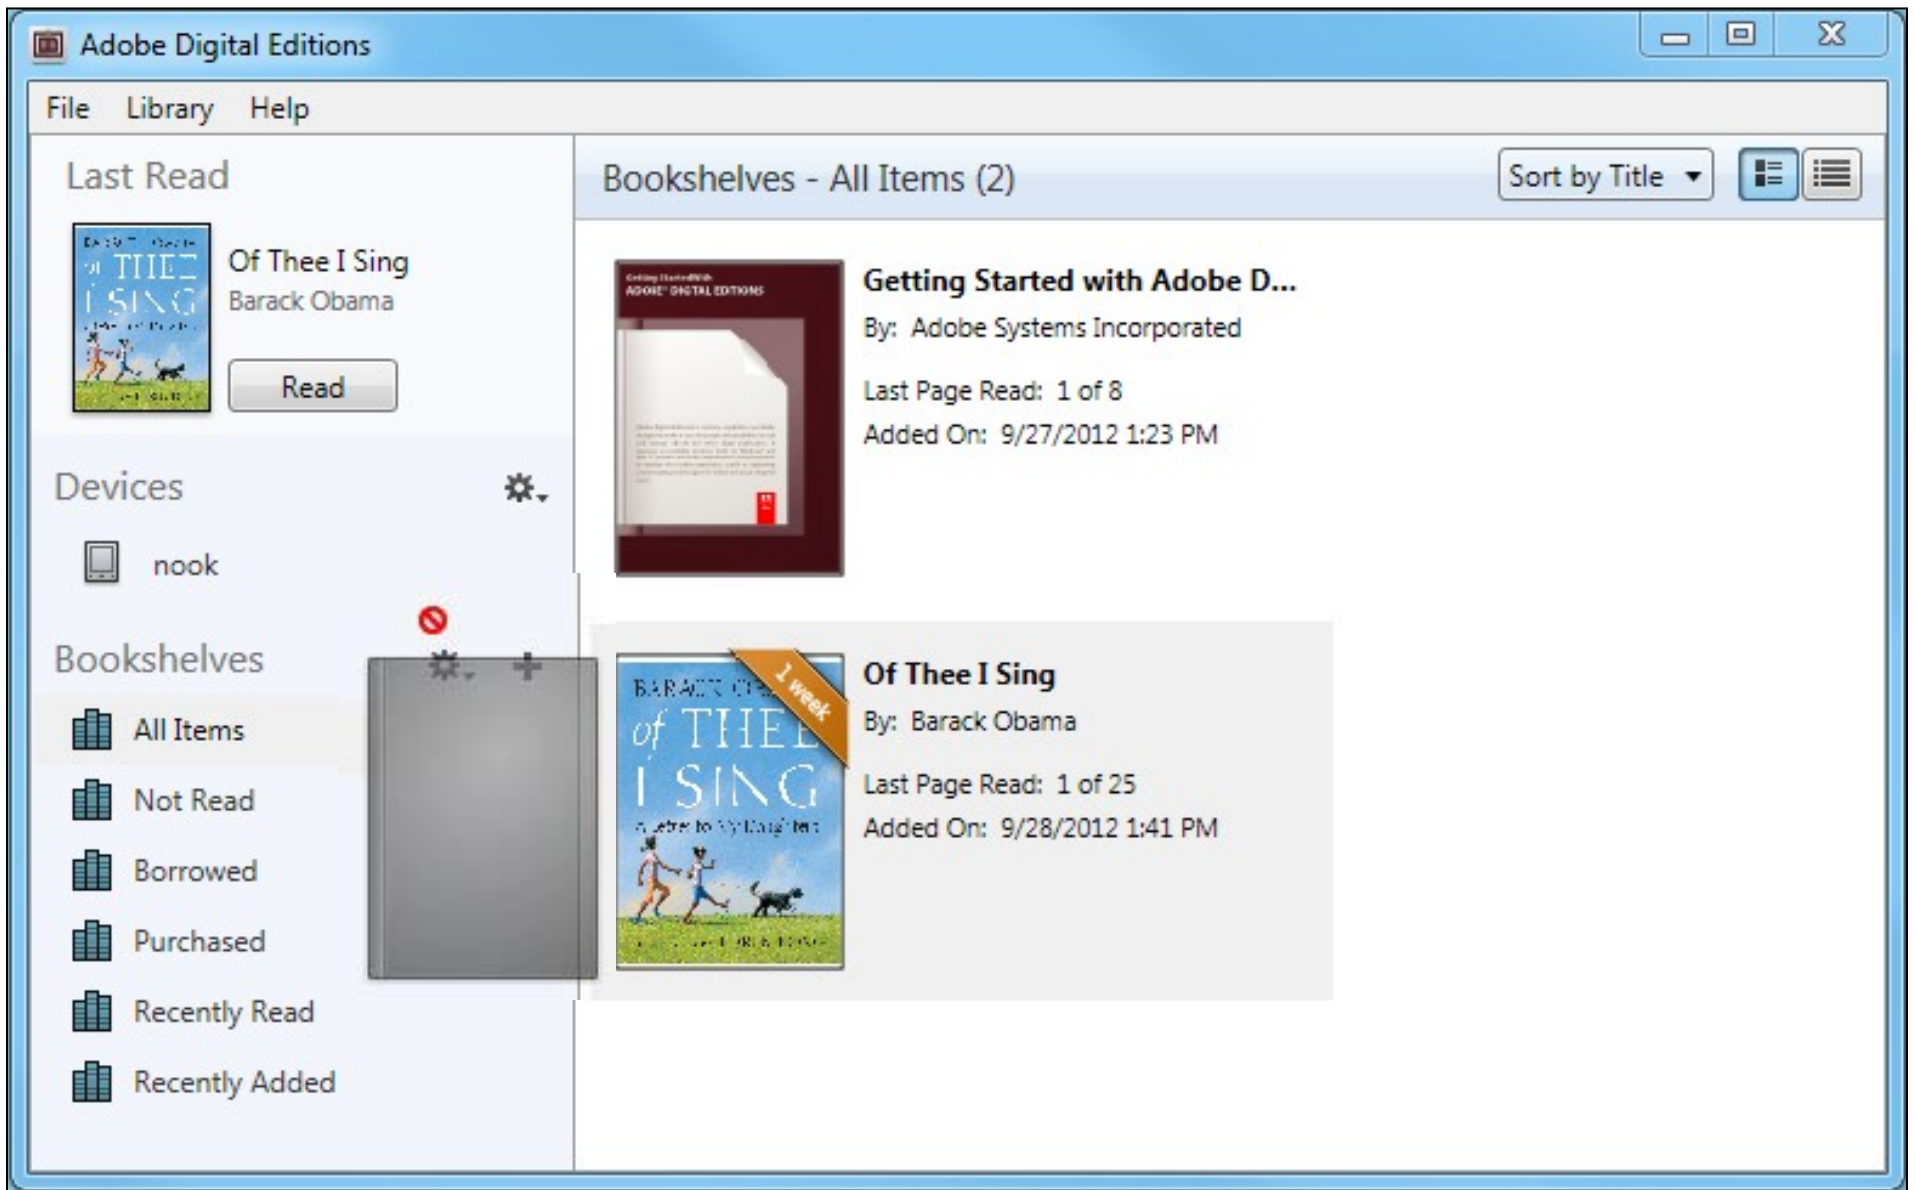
Adobe Digital Editions

File Library Help

Last Read

Of Thee I Sing
Barack Obama

Read

Devices

nook

Bookshelves

All Items

Not Read

Borrowed

Purchased

Recently Read

Recently Added

Bookshelves - All Items (2)

Sort by Title

Getting Started with Adobe D...
By: Adobe Systems Incorporated
Last Page Read: 1 of 8
Added On: 9/27/2012 1:23 PM

1 week

Of Thee I Sing
By: Barack Obama
Last Page Read: 1 of 25
Added On: 9/28/2012 1:41 PM